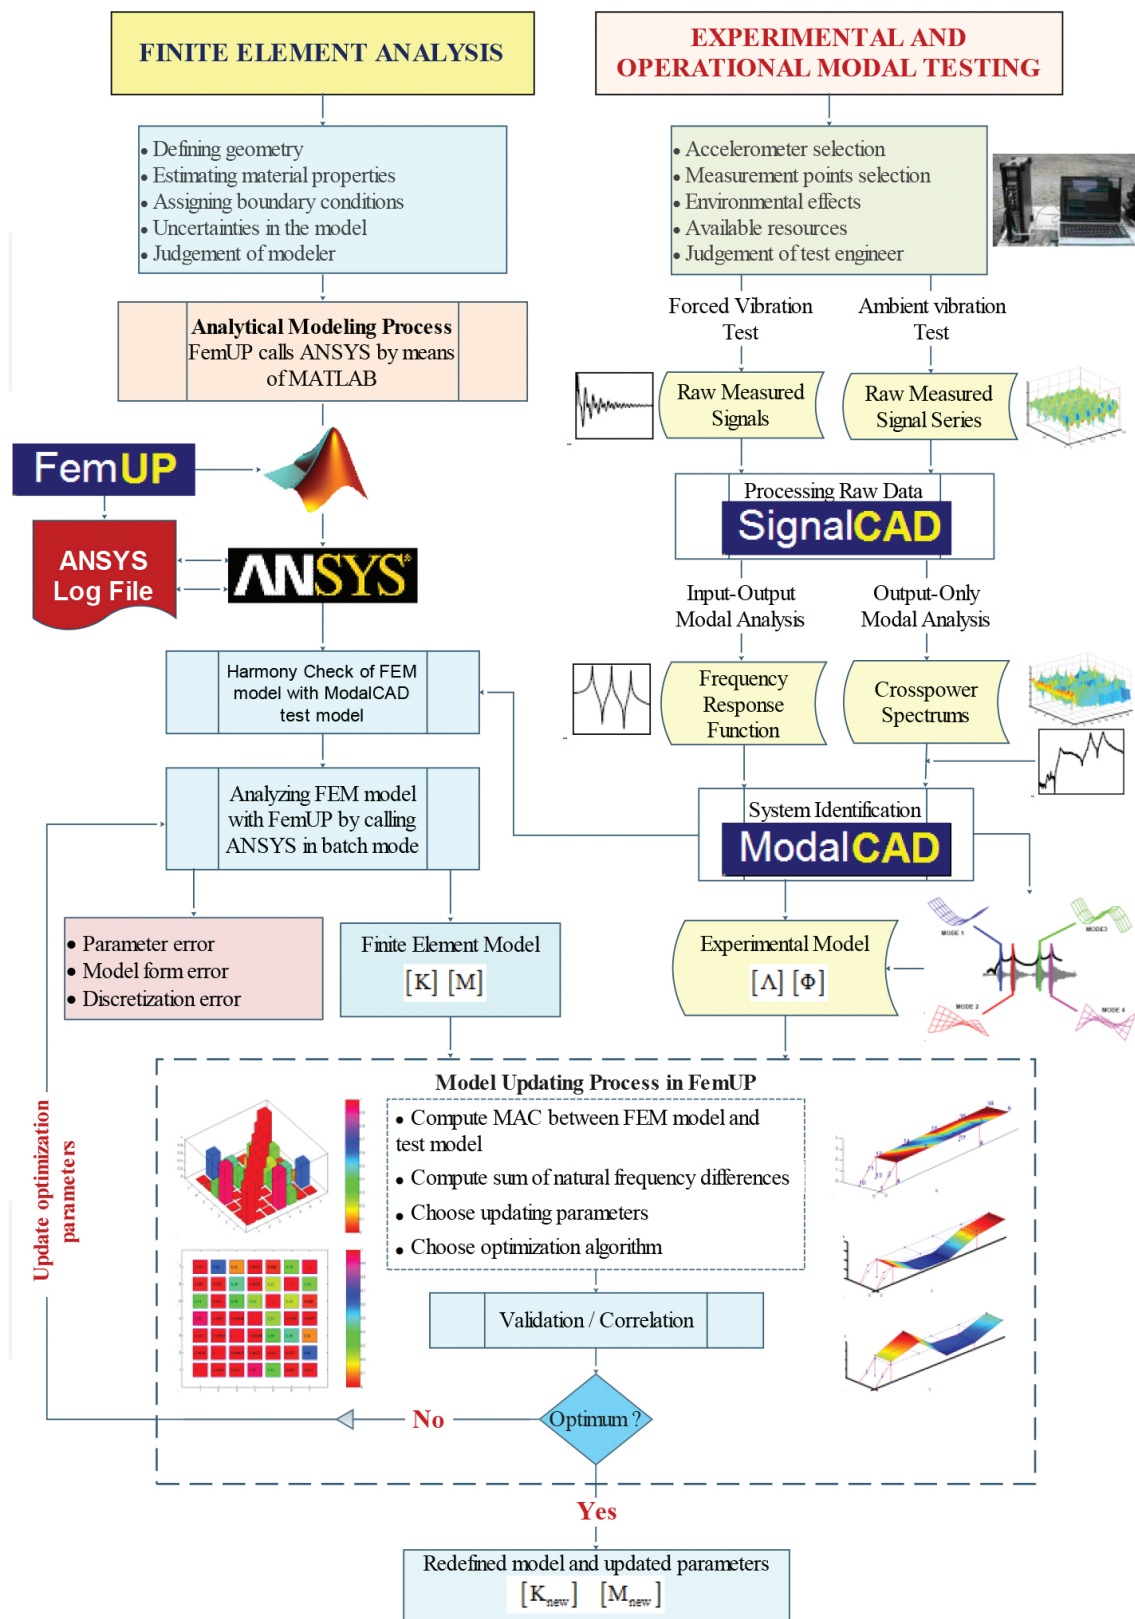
FINITE ELEMENT ANALYSIS

EXPERIMENTAL AND OPERATIONAL MODAL TESTING

• Defining geometry
• Estimating material properties
• Assigning boundary conditions
• Uncertainties in the model
• Judgement of modeler

• Accelerometer selection
• Measurement points selection
• Environmental effects
• Available resources
• Judgement of test engineer

Analytical Modeling Process
FemUP calls ANSYS by means of MATLAB

Forced Vibration Test

Ambient vibration Test

Raw Measured Signals

Raw Measured Signal Series

FemUP

ANSYS Log File

ANSYS

Processing Raw Data
SignalCAD

Input-Output Modal Analysis

Output-Only Modal Analysis

Harmony Check of FEM model with ModalCAD test model

Frequency Response Function

Crosspower Spectrums

Analyzing FEM model with FemUP by calling ANSYS in batch mode

System Identification
ModalCAD

• Parameter error
• Model form error
• Discretization error

Finite Element Model
[K] [M]

Experimental Model
[Λ] [Φ]

MODE 1
MODE 2
MODE 3
MODE 4

Update optimization parameters

Model Updating Process in FemUP

• Compute MAC between FEM model and test model
• Compute sum of natural frequency differences
• Choose updating parameters
• Choose optimization algorithm

Validation / Correlation

No

Optimum ?

Yes

Redefined model and updated parameters
$[K_{new}]$ $[M_{new}]$